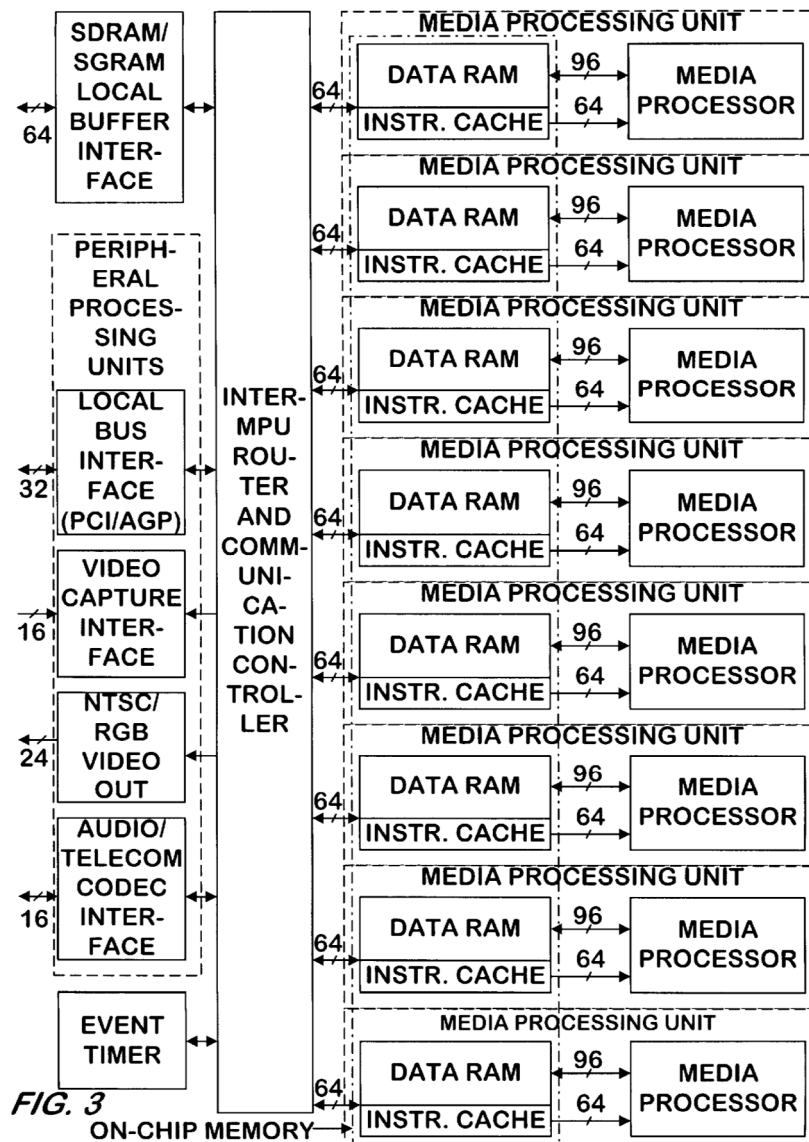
SDRAM/ SGRAM LOCAL BUFFER INTERFACE

64

PERIPHERAL PROCESSING UNITS

LOCAL BUS INTERFACE (PCI/AGP)

32

VIDEO CAPTURE INTERFACE

16

NTSC/ RGB VIDEO OUT

24

AUDIO/ TELECOM CODEC INTERFACE

16

EVENT TIMER

INTERMPU ROUTER AND COMMUNICATION CONTROLLER

MEDIA PROCESSING UNIT
64
DATA RAM
INSTR. CACHE
96
64
MEDIA PROCESSOR

MEDIA PROCESSING UNIT
64
DATA RAM
INSTR. CACHE
96
64
MEDIA PROCESSOR

MEDIA PROCESSING UNIT
64
DATA RAM
INSTR. CACHE
96
64
MEDIA PROCESSOR

MEDIA PROCESSING UNIT
64
DATA RAM
INSTR. CACHE
96
64
MEDIA PROCESSOR

MEDIA PROCESSING UNIT
64
DATA RAM
INSTR. CACHE
96
64
MEDIA PROCESSOR

MEDIA PROCESSING UNIT
64
DATA RAM
INSTR. CACHE
96
64
MEDIA PROCESSOR

MEDIA PROCESSING UNIT
64
DATA RAM
INSTR. CACHE
96
64
MEDIA PROCESSOR

MEDIA PROCESSING UNIT
64
DATA RAM
INSTR. CACHE
96
64
MEDIA PROCESSOR

FIG. 3
ON-CHIP MEMORY